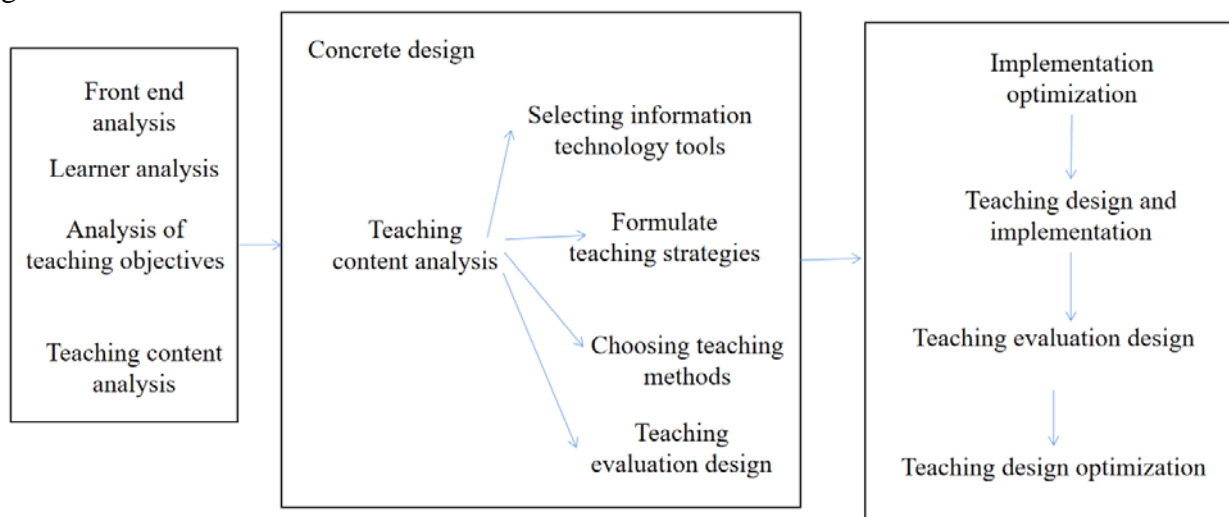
Front end analysis

Learner analysis

Analysis of teaching objectives

Teaching content analysis

Concrete design

Teaching content analysis

Selecting information technology tools

Formulate teaching strategies

Choosing teaching methods

Teaching evaluation design

Implementation optimization

Teaching design and implementation

Teaching evaluation design

Teaching design optimization